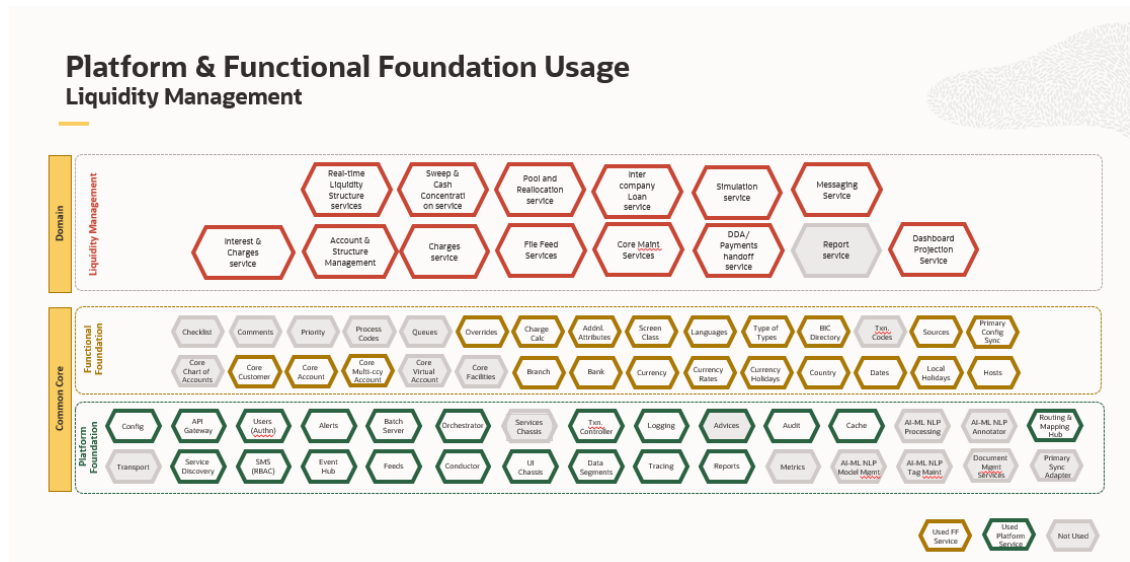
Platform & Functional Foundation Usage
Liquidity Management

Domain

Liquidity Management

Real-time Liquidity Structure services
Sweep & Cash Concentration service
Pool and Reallocation service
Inter company Loan service
Simulation service
Messaging Service

Interest & Charges service
Account & Structure Management
Charges service
File Feed Services
Core Maint Services
DDA/ Payments handoff service
Report service
Dashboard Projection Service

Common Core

Functional Foundation

Checklist
Comments
Priority
Process Codes
Queues
Overrides
Charge Calc
Addnl. Attributes
Screen Class
Languages
Type of Types
BIC Directory
Txn. Codes
Sources
Primary Config Sync

Core Chart of Accounts
Core Customer
Core Account
Core Multi-ccy Account
Core Virtual Account
Core Facilities
Branch
Bank
Currency
Currency Rates
Currency Holidays
Country
Dates
Local Holidays
Hosts

Platform Foundation

Config
API Gateway
Users (Authn)
Alerts
Batch Server
Orchestrator
Services Chassis
Txn. Controller
Logging
Advices
Audit
Cache
AI-ML NLP Processing
AI-ML NLP Annotator
Routing & Mapping Hub

Transport
Service Discovery
SMS (RBAC)
Event Hub
Feeds
Conductor
UI Chassis
Data Segments
Tracing
Reports
Metrics
AI-ML NLP Model Mgmt
AI-ML NLP Tag Maint
Document Mgmt Services
Primary Sync Adapter

Used FF Service
Used Platform Service
Not Used